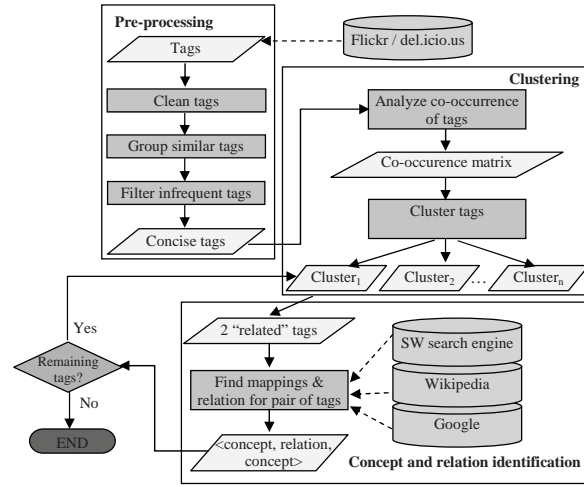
Pre-processing

Tags

Clean tags

Group similar tags

Filter infrequent tags

Concise tags

Flickr / del.icio.us

Clustering

Analyze co-occurrence of tags

Co-occurence matrix

Cluster tags

Cluster$_1$

Cluster$_2$

…

Cluster$_n$

Yes

Remaining tags?

No

END

2 “related” tags

Find mappings & relation for pair of tags

<concept, relation, concept>

SW search engine

Wikipedia

Google

Concept and relation identification